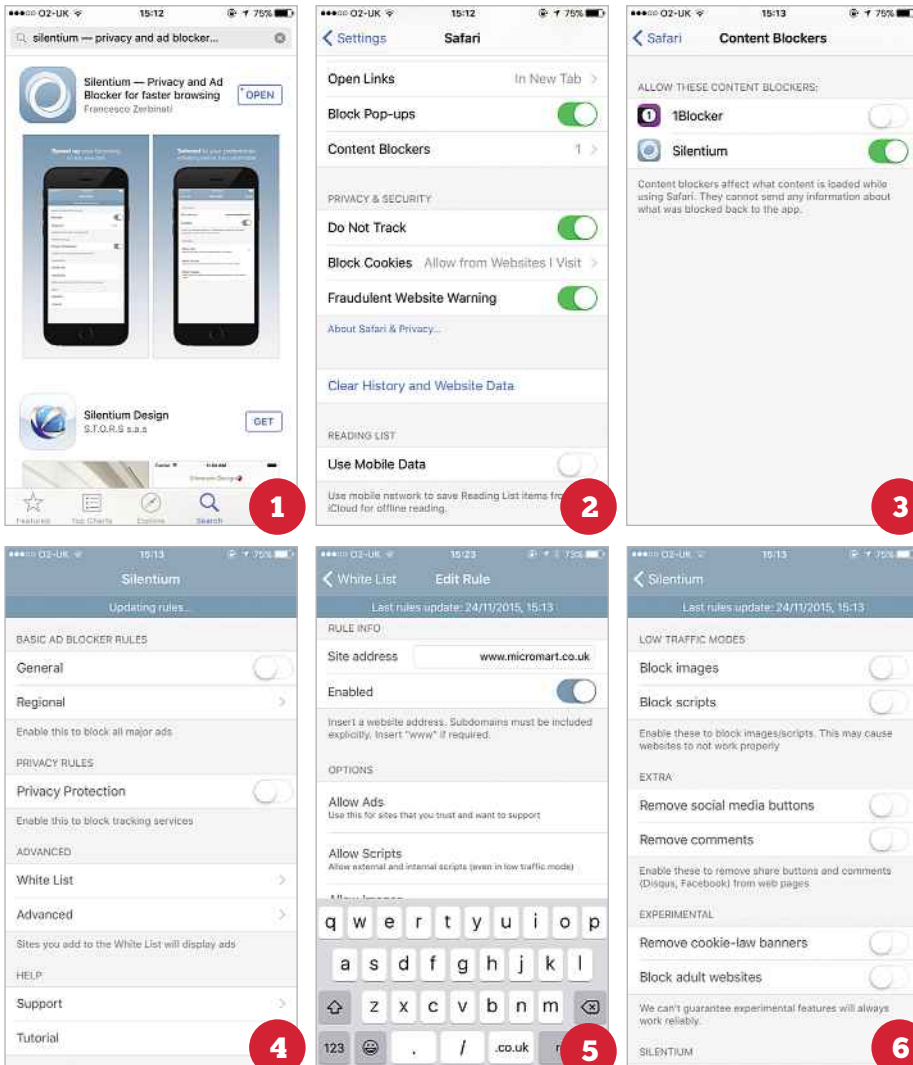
●●●○○ O2-UK 15:12 75%
silentium — privacy and ad blocker...

Silentium — Privacy and Ad Blocker for faster browsing
Francesco Zerbinati
OPEN

Speed up your browsing

Silentium Design
S.T.O.R.S s.a.s
GET

Featured Top Charts Explore Search

1

●●●○○ O2-UK 15:12 75%
Settings Safari
Open Links In New Tab
Block Pop-ups
Content Blockers 1
PRIVACY & SECURITY
Do Not Track
Block Cookies Allow from Websites I Visit
Fraudulent Website Warning
About Safari & Privacy...
Clear History and Website Data
READING LIST
Use Mobile Data
Use mobile network to save Reading List items fro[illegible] iCloud for offline reading.

2

●●●○○ O2-UK 15:13 75%
Safari Content Blockers
ALLOW THESE CONTENT BLOCKERS:
1Blocker
Silentium
Content blockers affect what content is loaded while using Safari. They cannot send any information about what was blocked back to the app.

3

●●●○○ O2-UK 15:13 75%
Silentium
Updating rules...
BASIC AD BLOCKER RULES
General
Regional
Enable this to block all major ads
PRIVACY RULES
Privacy Protection
Enable this to block tracking services
ADVANCED
White List
Advanced
Sites you add to the White List will display ads
HELP
Support
Tutorial

4

●●●○○ O2-UK 15:23 73%
White List Edit Rule
Last rules update: 24/11/2015, 15:13
RULE INFO
Site address www.micromart.co.uk
Enabled
Insert a website address. Subdomains must be included explicitly. Insert "www" if required.
OPTIONS
Allow Ads
Use this for sites that you trust and want to support
Allow Scripts
Allow external and internal scripts (even in low traffic mode)
q w e r t y u i o p
a s d f g h j k l
z x c v b n m
123 . / .co.uk

5

●●●○○ O2-UK 15:13 75%
Silentium
Last rules update: 24/11/2015, 15:13
LOW TRAFFIC MODES
Block images
Block scripts
Enable these to block images/scripts. This may cause websites to not work properly
EXTRA
Remove social media buttons
Remove comments
Enable these to remove share buttons and comments (Disqus, Facebook) from web pages
EXPERIMENTAL
Remove cookie-law banners
Block adult websites
We can't guarantee experimental features will always work reliably.
SILENTIUM

6